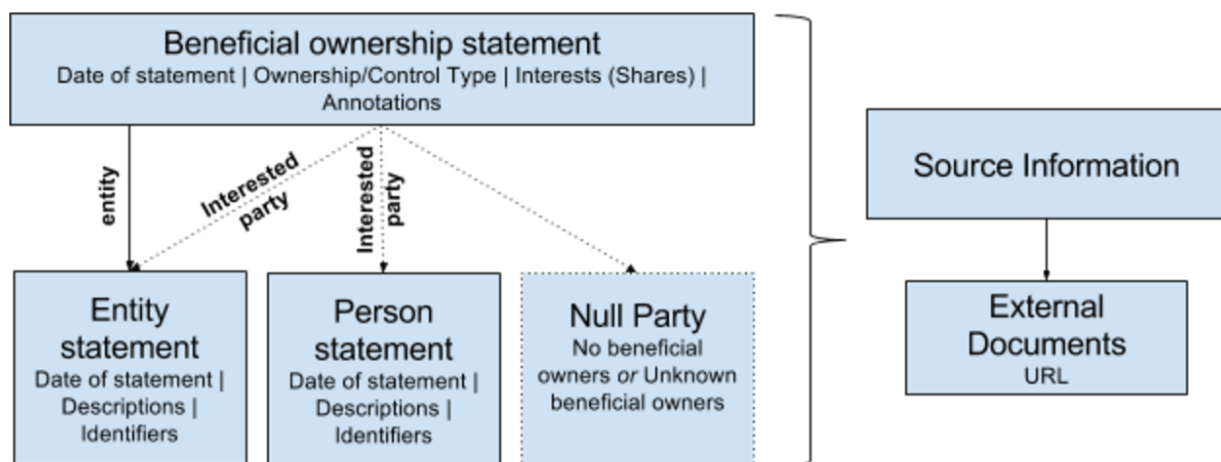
Beneficial ownership statement
Date of statement | Ownership/Control Type | Interests (Shares) | Annotations

entity

Interested party

Interested party

Entity statement
Date of statement | Descriptions | Identifiers

Person statement
Date of statement | Descriptions | Identifiers

Null Party
No beneficial owners *or* Unknown beneficial owners

Source Information

External Documents
URL